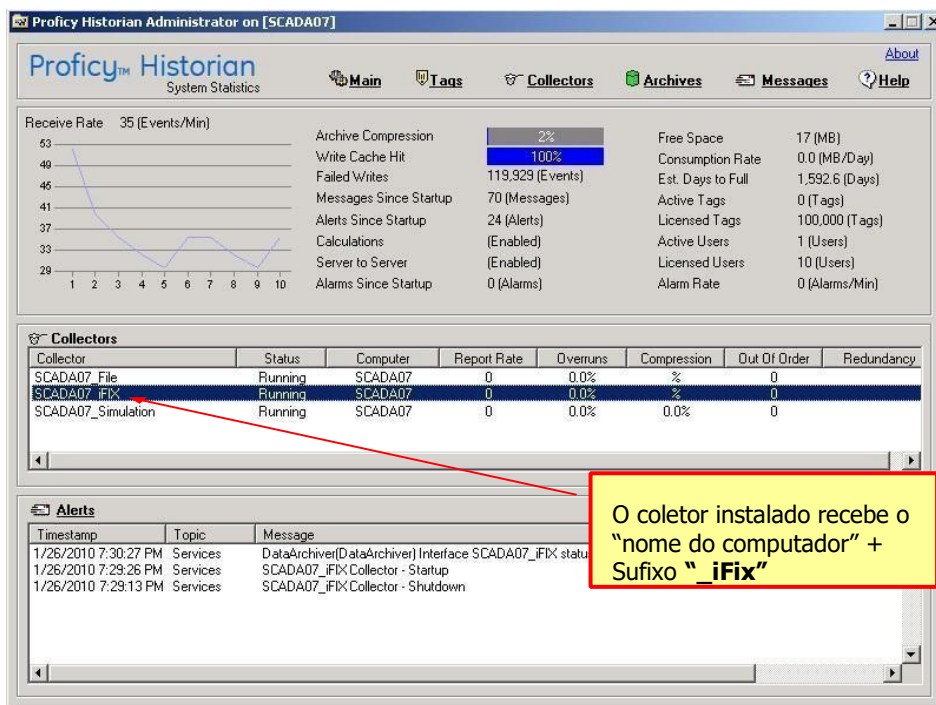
Proficy Historian Administrator on [SCADA07]

Proficy™ Historian
System Statistics

Main  Tags  Collectors  Archives  Messages  Help  About

Receive Rate 35 (Events/Min)

53
49
45
41
37
33
29
1 2 3 4 5 6 7 8 9 10

Archive Compression 2%
Write Cache Hit 100%
Failed Writes 119,929 (Events)
Messages Since Startup 70 (Messages)
Alerts Since Startup 24 (Alerts)
Calculations (Enabled)
Server to Server (Enabled)
Alarms Since Startup 0 (Alarms)

Free Space 17 (MB)
Consumption Rate 0.0 (MB/Day)
Est. Days to Full 1,592.6 (Days)
Active Tags 0 (Tags)
Licensed Tags 100,000 (Tags)
Active Users 1 (Users)
Licensed Users 10 (Users)
Alarm Rate 0 (Alarms/Min)

Collectors

| Collector | Status | Computer | Report Rate | Overruns | Compression | Out Of Order | Redundancy |
|---|---|---|---|---|---|---|---|
| SCADA07_File | Running | SCADA07 | 0 | 0.0% | % | 0 | |
| SCADA07_iFIX | Running | SCADA07 | 0 | 0.0% | % | 0 | |
| SCADA07_Simulation | Running | SCADA07 | 0 | 0.0% | 0.0% | 0 | |

Alerts

| Timestamp | Topic | Message |
|---|---|---|
| 1/26/2010 7:30:27 PM | Services | DataArchiver(DataArchiver) Interface SCADA07_iFIX statu |
| 1/26/2010 7:29:26 PM | Services | SCADA07_iFIX Collector - Startup |
| 1/26/2010 7:29:13 PM | Services | SCADA07_iFIX Collector - Shutdown |

O coletor instalado recebe o "nome do computador" + Sufixo **"_iFix"**